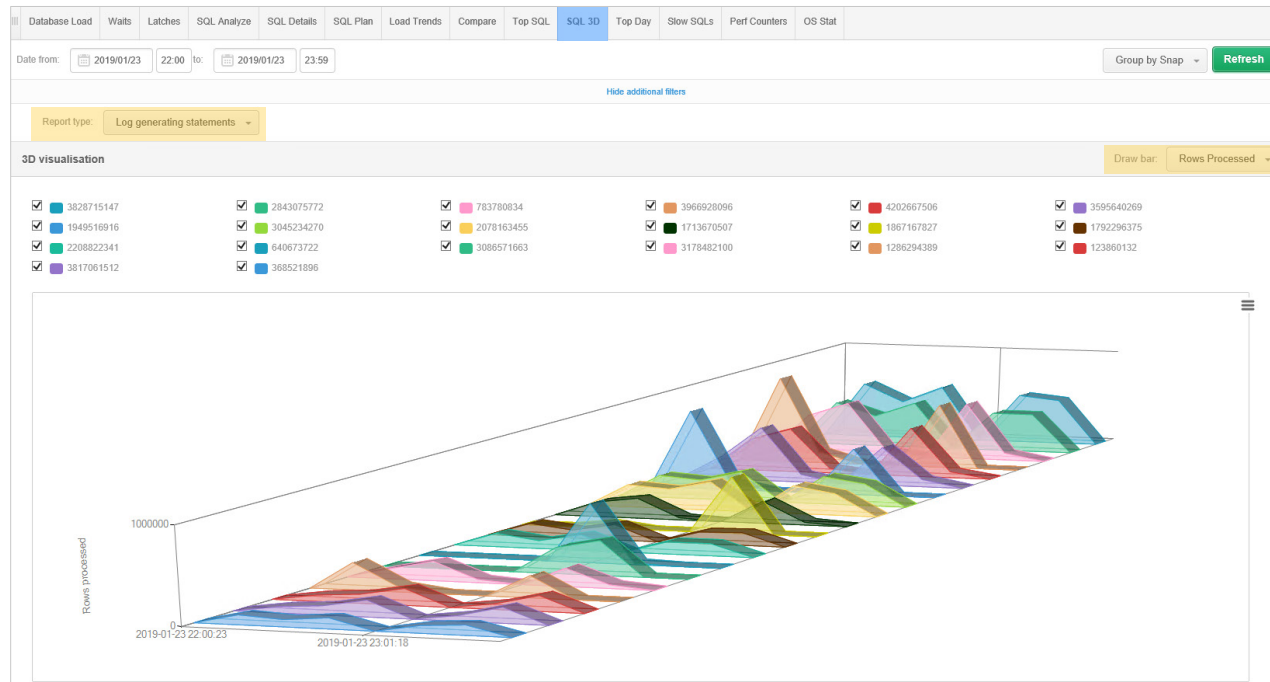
Database Load | Waits | Latches | SQL Analyze | SQL Details | SQL Plan | Load Trends | Compare | Top SQL | SQL 3D | Top Day | Slow SQLs | Perf Counters | OS Stat

Date from: 2019/01/23 22:00 to: 2019/01/23 23:59

Group by Snap

Refresh

Hide additional filters

Report type: Log generating statements

3D visualisation

Draw bar: Rows Processed

3828715147
2843075772
783780834
3966928096
4202667506
3595640269
1949516916
3045234270
2078163455
1713670507
1867167827
1792296375
2208822341
640673722
3086571663
3178482100
1286294389
123860132
3817061512
368521896

1000000

Rows processed

0

2019-01-23 22:00:23

2019-01-23 23:01:18